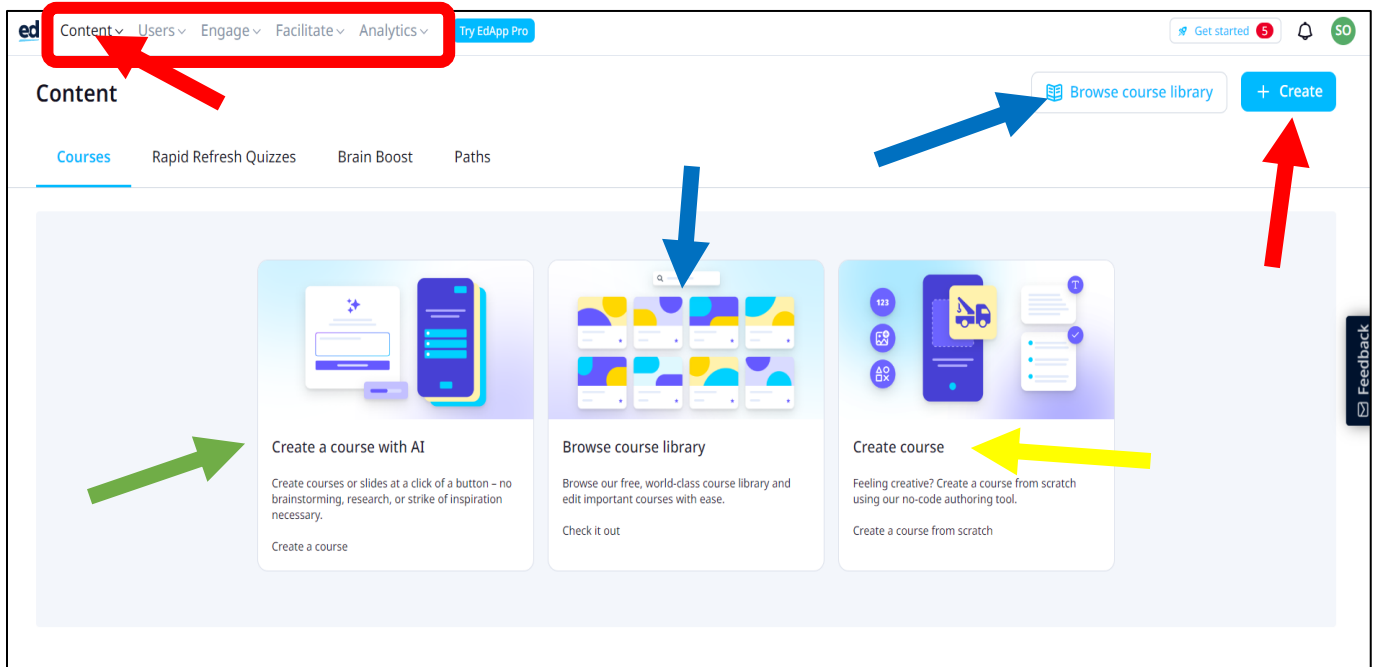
ed Content Users Engage Facilitate Analytics Try EdApp Pro

Get started 5 SO

Content

Browse course library

+ Create

Courses Rapid Refresh Quizzes Brain Boost Paths

123

Create a course with AI

Create courses or slides at a click of a button – no brainstorming, research, or strike of inspiration necessary.

Create a course

Browse course library

Browse our free, world-class course library and edit important courses with ease.

Check it out

Create course

Feeling creative? Create a course from scratch using our no-code authoring tool.

Create a course from scratch

Feedback